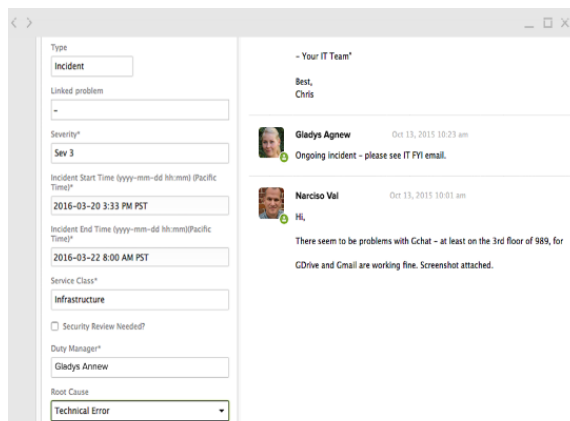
< >

_ □ ×

Type
Incident

Linked problem
-

Severity*
Sev 3

Incident Start Time (yyyy-mm-dd hh:mm) (Pacific Time)*
2016-03-20 3:33 PM PST

Incident End Time (yyyy-mm-dd hh:mm)(Pacific Time)*
2016-03-22 8:00 AM PST

Service Class*
Infrastructure

Security Review Needed?

Duty Manager*
Gladys Annew

Root Cause
Technical Error

- Your IT Team"

Best,
Chris

Gladys Agnew Oct 13, 2015 10:23 am
Ongoing incident - please see IT FYI email.

Narciso Val Oct 13, 2015 10:01 am
Hi,

There seem to be problems with Gchat - at least on the 3rd floor of 989, for

GDrive and Gmail are working fine. Screenshot attached.